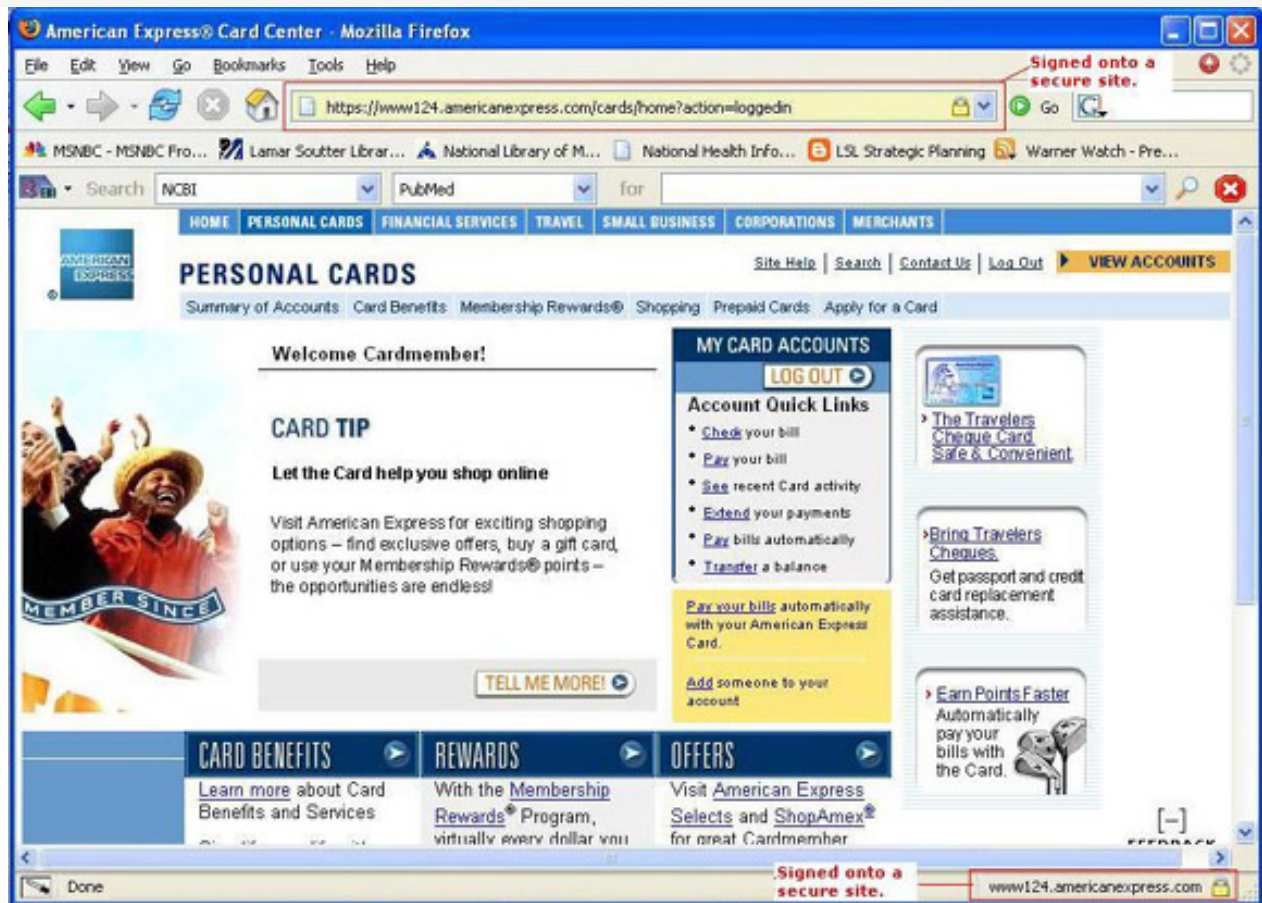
American Express® Card Center - Mozilla Firefox

File Edit View Go Bookmarks Tools Help

Signed onto a secure site.

https://www124.americanexpress.com/cards/home?action=loggedin

Go

MSNBC - MSNBC Fro... Lamar Soutter Librar... National Library of M... National Health Info... LSL Strategic Planning Warner Watch - Pre...

Search NCBI PubMed for

HOME PERSONAL CARDS FINANCIAL SERVICES TRAVEL SMALL BUSINESS CORPORATIONS MERCHANTS

AMERICAN EXPRESS

PERSONAL CARDS

Site Help | Search | Contact Us | Log Out VIEW ACCOUNTS

Summary of Accounts Card Benefits Membership Rewards® Shopping Prepaid Cards Apply for a Card

MEMBER SINCE

Welcome Cardmember!

CARD TIP

Let the Card help you shop online

Visit American Express for exciting shopping options – find exclusive offers, buy a gift card, or use your Membership Rewards® points – the opportunities are endless!

TELL ME MORE!

MY CARD ACCOUNTS

LOG OUT

Account Quick Links

• Check your bill
• Pay your bill
• See recent Card activity
• Extend your payments
• Pay bills automatically
• Transfer a balance

Pay your bills automatically with your American Express Card.

Add someone to your account

The Travelers Cheque Card Safe & Convenient

Bring Travelers Cheques. Get passport and credit card replacement assistance.

Earn Points Faster Automatically pay your bills with the Card.

CARD BENEFITS

Learn more about Card Benefits and Services

REWARDS

With the Membership Rewards® Program, virtually every dollar you

OFFERS

Visit American Express Selects and ShopAmex® for great Cardmember

[–] FEEDBACK

Done

Signed onto a secure site.

www124.americanexpress.com